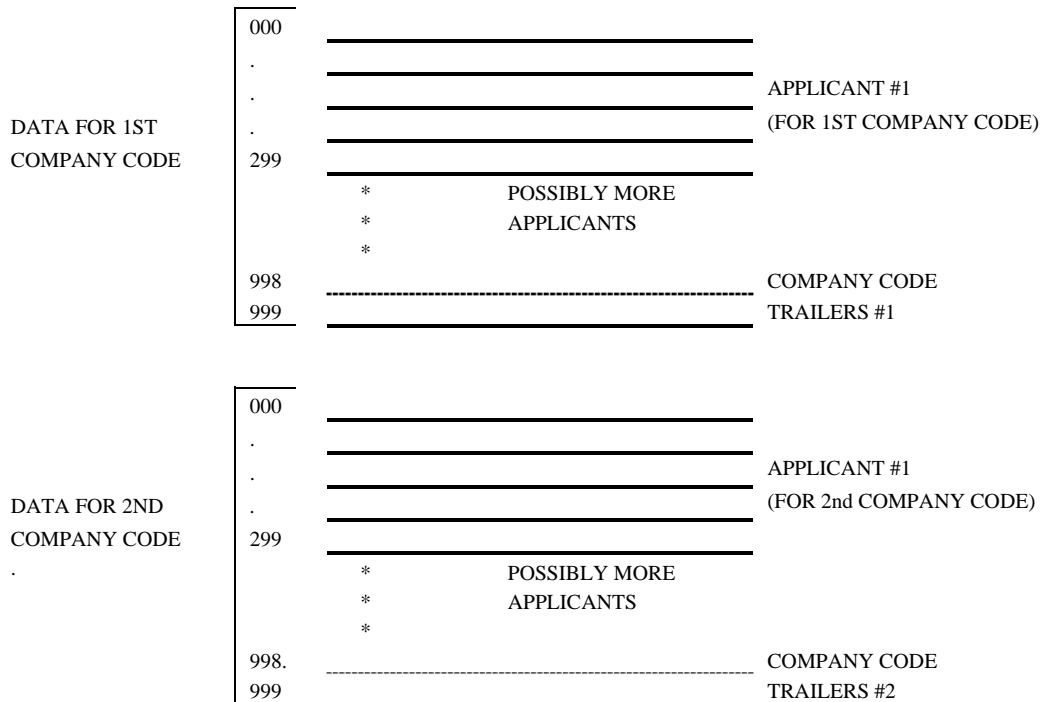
DATA FOR 1ST COMPANY CODE

000
.
.
.
299

APPLICANT #1
(FOR 1ST COMPANY CODE)

*
*
*

POSSIBLY MORE
APPLICANTS

998
999

COMPANY CODE
TRAILERS #1

DATA FOR 2ND COMPANY CODE
.

000
.
.
.
299

APPLICANT #1
(FOR 2nd COMPANY CODE)

*
*
*

POSSIBLY MORE
APPLICANTS

998.
999

COMPANY CODE
TRAILERS #2